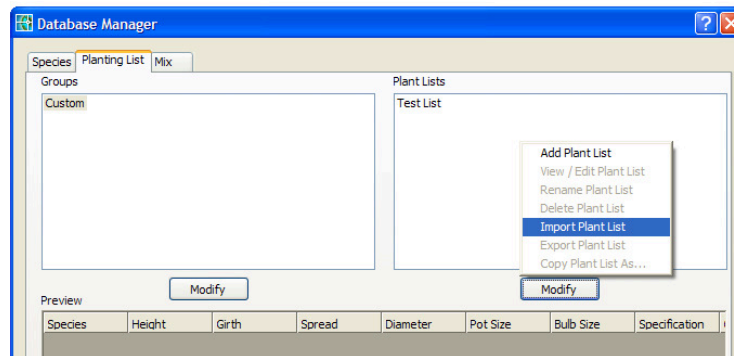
Database Manager

Species | Planting List | Mix

Groups

Custom

Plant Lists

Test List

Add Plant List
View / Edit Plant List
Rename Plant List
Delete Plant List
Import Plant List
Export Plant List
Copy Plant List As...

Modify

Modify

Preview

| Species | Height | Girth | Spread | Diameter | Pot Size | Bulb Size | Specification | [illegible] |
|---|---|---|---|---|---|---|---|---|